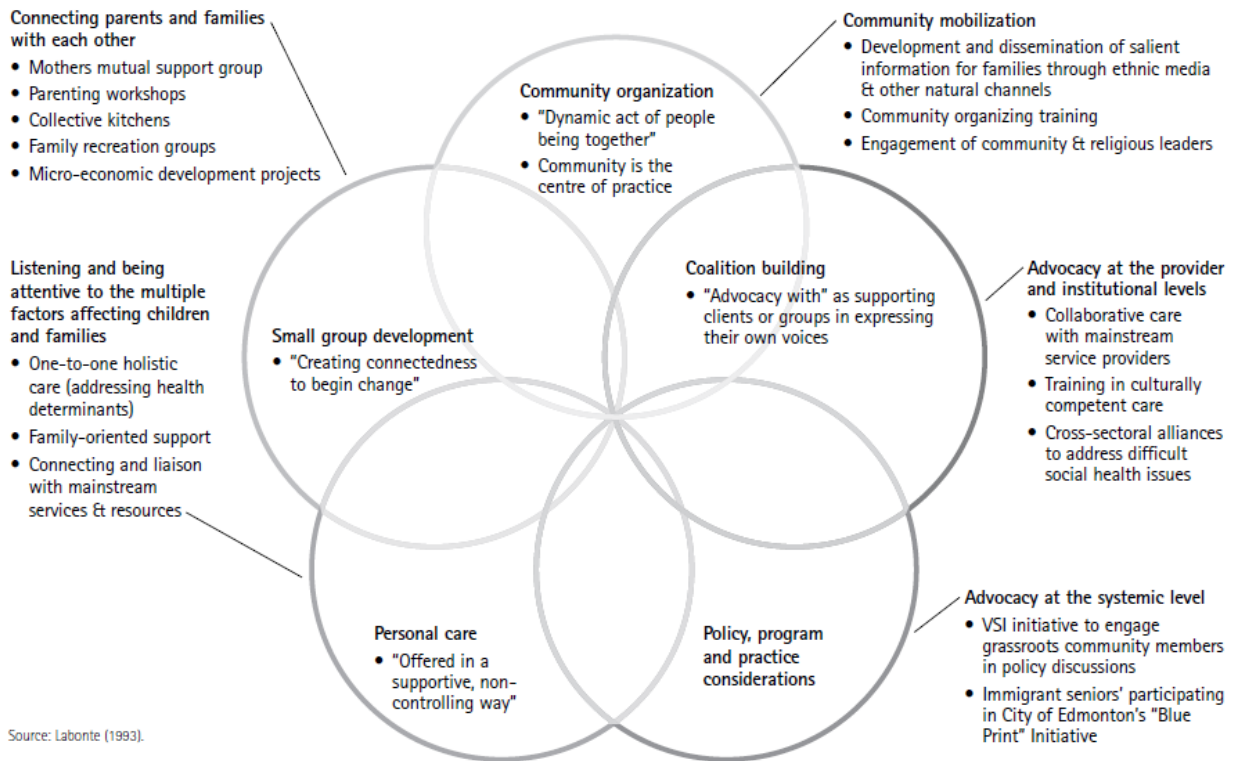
Connecting parents and families with each other
• Mothers mutual support group
• Parenting workshops
• Collective kitchens
• Family recreation groups
• Micro-economic development projects

Community organization
• "Dynamic act of people being together"
• Community is the centre of practice

Community mobilization
• Development and dissemination of salient information for families through ethnic media & other natural channels
• Community organizing training
• Engagement of community & religious leaders

Listening and being attentive to the multiple factors affecting children and families
• One-to-one holistic care (addressing health determinants)
• Family-oriented support
• Connecting and liaison with mainstream services & resources

Small group development
• "Creating connectedness to begin change"

Coalition building
• "Advocacy with" as supporting clients or groups in expressing their own voices

Advocacy at the provider and institutional levels
• Collaborative care with mainstream service providers
• Training in culturally competent care
• Cross-sectoral alliances to address difficult social health issues

Personal care
• "Offered in a supportive, non-controlling way"

Policy, program and practice considerations

Advocacy at the systemic level
• VSI initiative to engage grassroots community members in policy discussions
• Immigrant seniors' participating in City of Edmonton's "Blue Print" Initiative

Source: Labonte (1993).